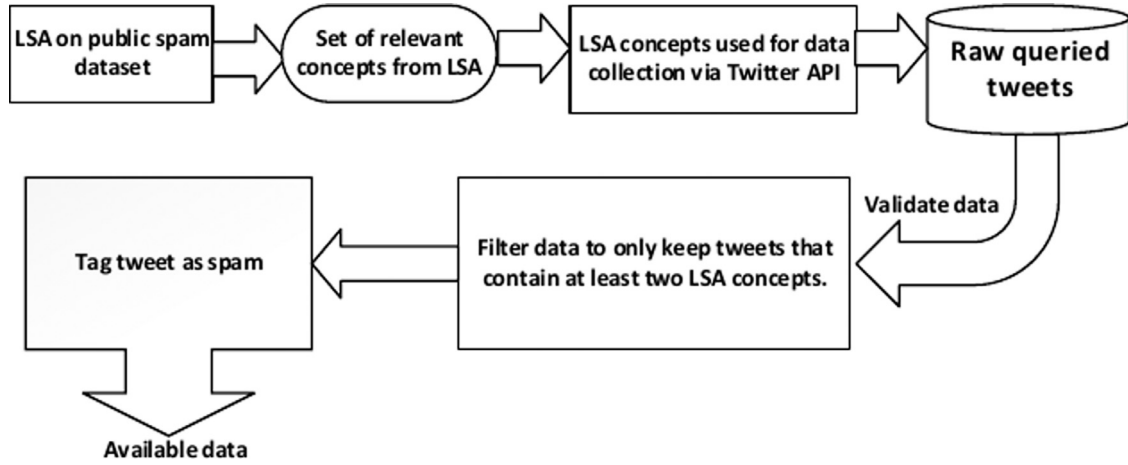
LSA on public spam dataset

Set of relevant concepts from LSA

LSA concepts used for data collection via Twitter API

Raw queried tweets

Validate data

Filter data to only keep tweets that contain at least two LSA concepts.

Tag tweet as spam

Available data